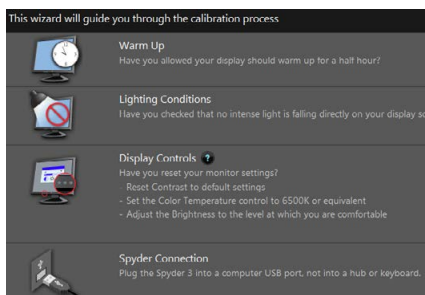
This wizard will guide you through the calibration process

Warm Up
Have you allowed your display should warm up for a half hour?

Lighting Conditions
Have you checked that no intense light is falling directly on your display s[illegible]

Display Controls ?
Have you reset your monitor settings?
- Reset Contrast to default settings
- Set the Color Temperature control to 6500K or equivalent
- Adjust the Brightness to the level at which you are comfortable

Spyder Connection
Plug the Spyder 3 into a computer USB port, not into a hub or keyboard.